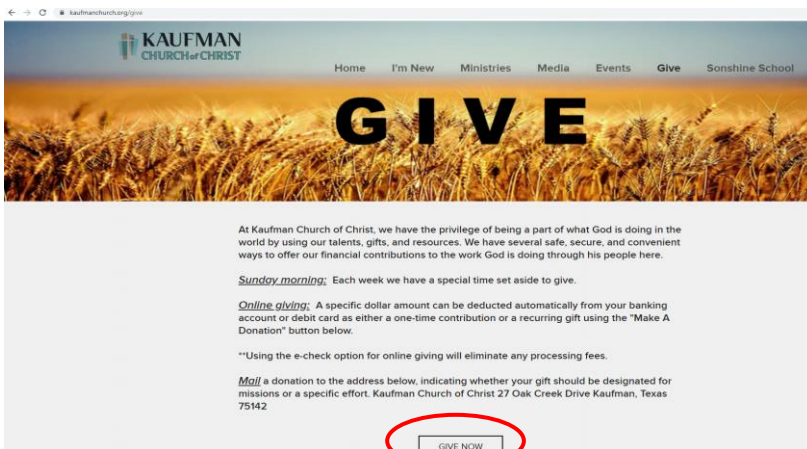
kaufmanchurch.org/give

KAUFMAN
CHURCH of CHRIST

Home I'm New Ministries Media Events Give Sonshine School

GIVE

At Kaufman Church of Christ, we have the privilege of being a part of what God is doing in the world by using our talents, gifts, and resources. We have several safe, secure, and convenient ways to offer our financial contributions to the work God is doing through his people here.

Sunday morning: Each week we have a special time set aside to give.

Online giving: A specific dollar amount can be deducted automatically from your banking account or debit card as either a one-time contribution or a recurring gift using the "Make A Donation" button below.

**Using the e-check option for online giving will eliminate any processing fees.

Mail a donation to the address below, indicating whether your gift should be designated for missions or a specific effort. Kaufman Church of Christ 27 Oak Creek Drive Kaufman, Texas 75142

GIVE NOW